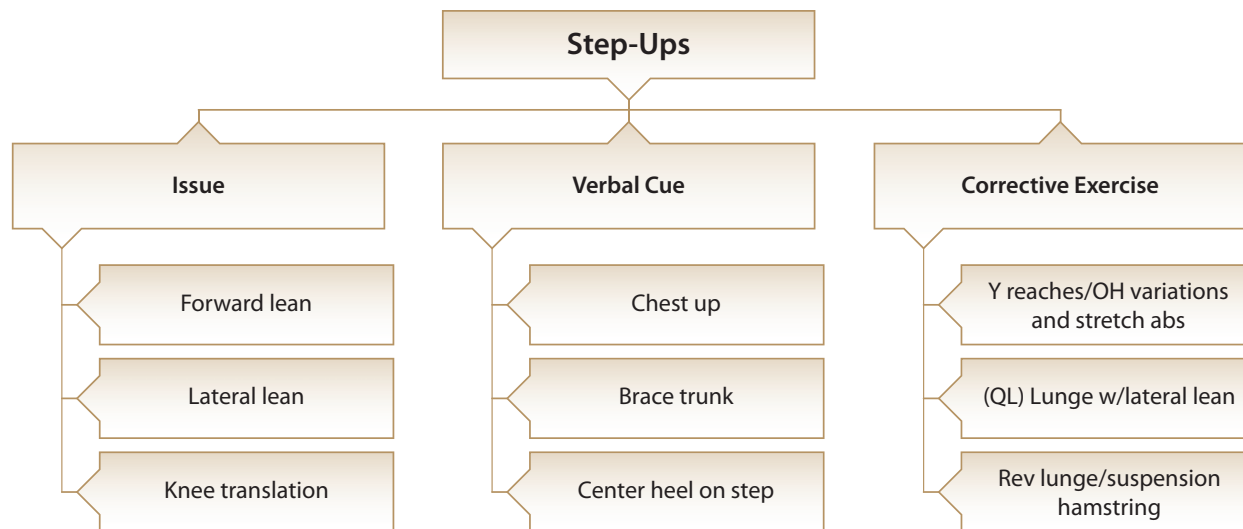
Step-Ups

Issue

Forward lean

Lateral lean

Knee translation

Verbal Cue

Chest up

Brace trunk

Center heel on step

Corrective Exercise

Y reaches/OH variations and stretch abs

(QL) Lunge w/lateral lean

Rev lunge/suspension hamstring